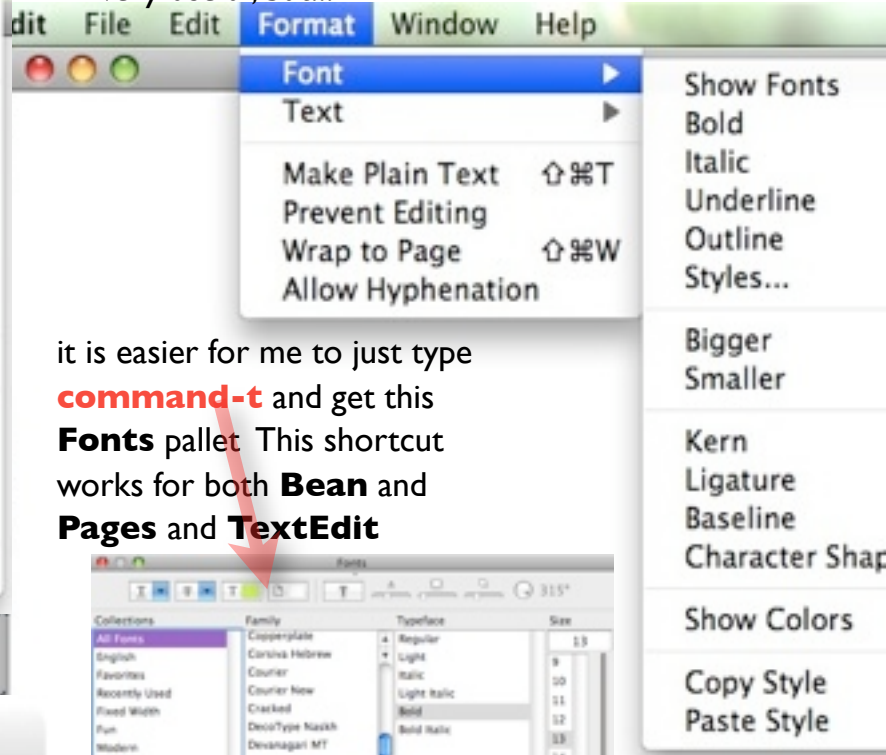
dit File Edit Format Window Help

Font
Text

Make Plain Text ⇧⌘T
Prevent Editing
Wrap to Page ⇧⌘W
Allow Hyphenation

Show Fonts
Bold
Italic
Underline
Outline
Styles...

Bigger
Smaller

Kern
Ligature
Baseline
Character Shap

Show Colors

Copy Style
Paste Style

it is easier for me to just type **command-t** and get this **Fonts** pallet This shortcut works for both **Bean** and **Pages** and **TextEdit**

Fonts

315°

| Collections | Family | Typeface | Size |
|---|---|---|---|
| All Fonts | Copperplate | Regular | 13 |
| English | Corsiva Hebrew | Light | 9 |
| Favorites | Courier | Italic | 10 |
| Recently Used | Courier New | Light Italic | 11 |
| Fixed Width | Cracked | Bold | 12 |
| Fun | DecoType Naskh | Bold Italic | 13 |
| Modern | Devanagari MT | | |